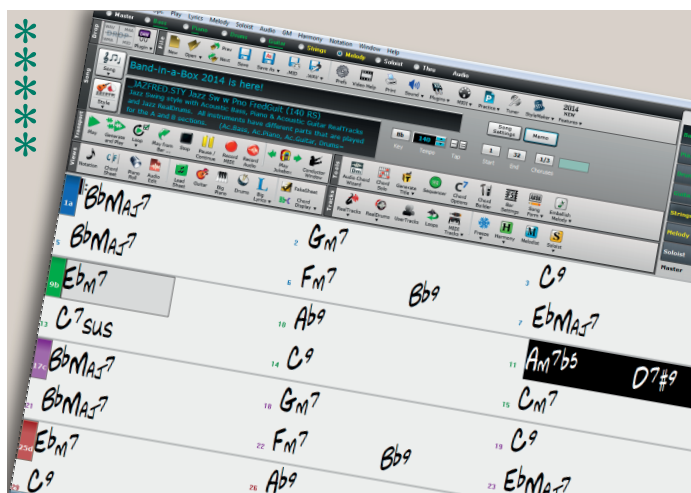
Master Bass Piano Drums Guitar Strings Melody Soloist Thru Audio

Play Lyrics Melody Soloist Audio GM Harmony Notation Window Help

New Open Prev Next Save Save As MIDI Juke Prefs Video Help Print Sound Plugins MIDI Practice Tuner StylePicker 2014 NEW Features

Band-in-a-Box 2014 is here!

JAZZRED.STY Jazz Sw w Pno FredGuit (140 RS) Jazz Swing style with Acoustic Bass, Piano & Acoustic Guitar RealTracks and Jazz RealDrums. All instruments have different parts that are played for the A and B sections. (Ac.Bass, Ac.Piano, Ac.Guitar, drums)

Bb Key 140 Tempo Tap Song Settings Memo 1 Start 32 End 1/3 Choruses

Play Generate and Play Loop Play from Bar Stop Pause / Continue Record MIDI Record Audio Conductor Window

Notation Chord Sheet Piano Roll Audio Edit Lead Sheet Guitar Big Piano Drums Lyrics FakeSheet Chord Display

Audio Chord Wizard Chord Solo Generate Title Sequencer Chord Options Chord Builder Bar Settings Parts Embellish Melody RealTracks RealDrums UserTracks Loops MIDI Tracks Freeze Harmony Melodist Soloist

1a $BbMaj^7$
5 $BbMaj^7$ 2 $Gm^7$
9b $Ebm^7$ 6 $Fm^7$ $Bb^9$ 3 $C^9$
13 $C^7sus$ 10 $Ab^9$ 7 $EbMaj^7$
17a $BbMaj^7$ 14 $C^9$ 11 $Am^7b5$ $D^7\#9$
21 $BbMaj^7$ 18 $Gm^7$ 15 $Cm^7$
25b $Ebm^7$ 22 $Fm^7$ $Bb^9$ 19 $C^9$
$C^9$ 26 $Ab^9$ 23 $EbMaj^7$

Bass Piano Drums Guitar Strings Melody Soloist Master